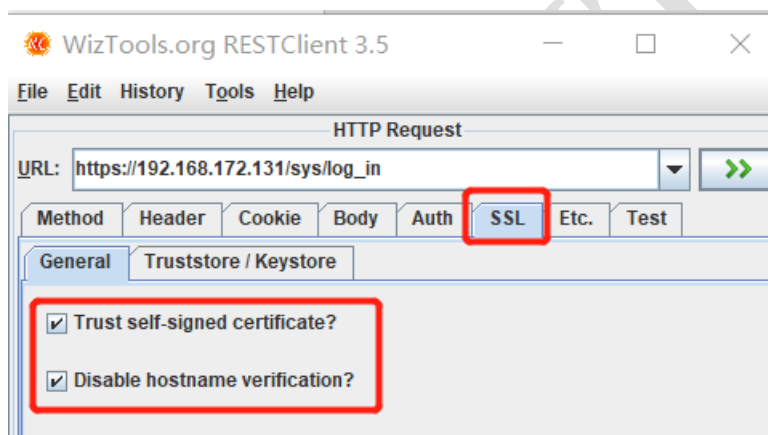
WizTools.org RESTClient 3.5

File Edit History Tools Help

HTTP Request

URL: https://192.168.172.131/sys/log_in

Method Header Cookie Body Auth SSL Etc. Test

General Truststore / Keystore

Trust self-signed certificate?

Disable hostname verification?